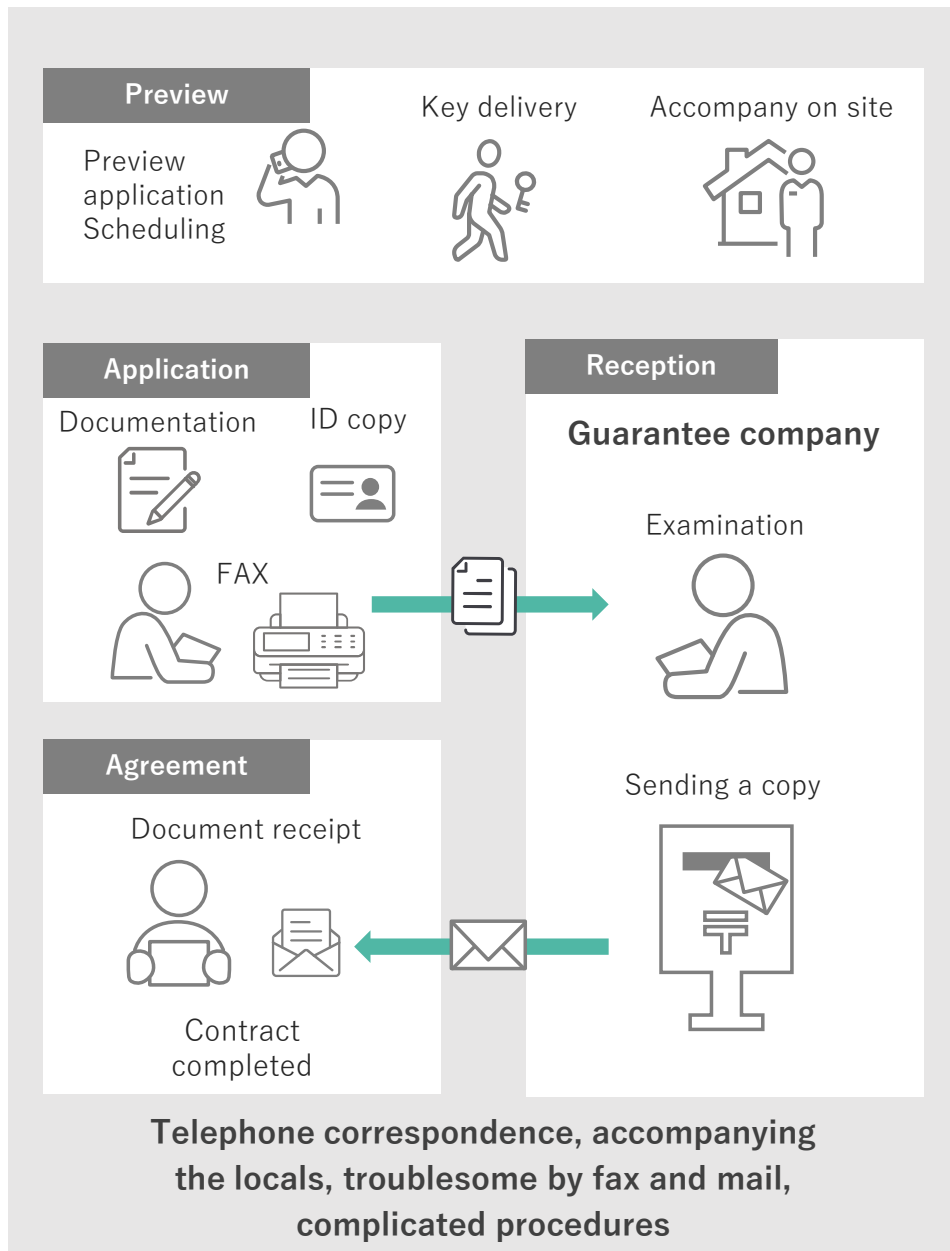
Preview

Preview application Scheduling

Key delivery

Accompany on site

Application

Documentation

ID copy

FAX

Reception

Guarantee company

Examination

Agreement

Document receipt

Contract completed

Sending a copy

〒

Telephone correspondence, accompanying the locals, troublesome by fax and mail, complicated procedures